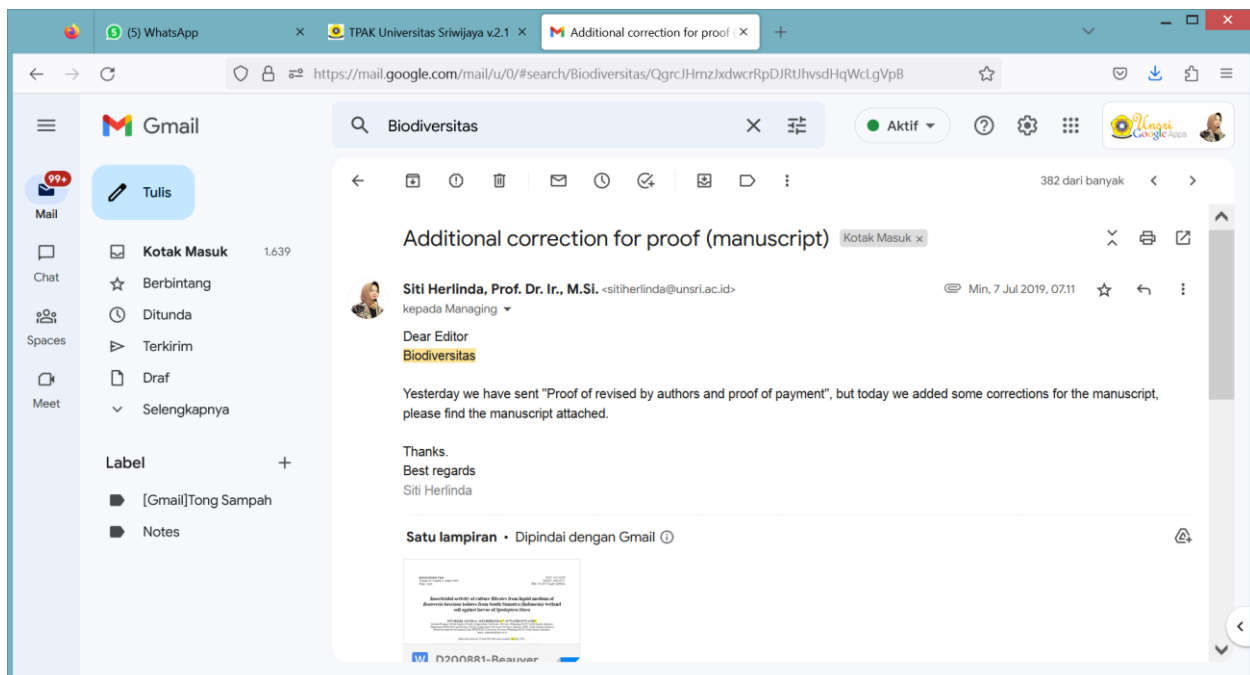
(5) WhatsApp
TPAK Universitas Sriwijaya v.2.1
Additional correction for proof
https://mail.google.com/mail/u/0/#search/Biodiversitas/QgrcJHrnzJxdwcrRpDJRtJhvsdHqWcLgVpB

Gmail
Biodiversitas
Aktif
Unsri Google Apps

99+
Mail
Chat
Spaces
Meet

Tulis
Kotak Masuk 1.639
Berbintang
Ditunda
Terkirim
Draf
Selengkapnya

Label
[Gmail]Tong Sampah
Notes

382 dari banyak

Additional correction for proof (manuscript) Kotak Masuk ×

Siti Herlinda, Prof. Dr. Ir., M.Si. <sitiherlinda@unsri.ac.id>
kepada Managing
Min, 7 Jul 2019, 07.11

Dear Editor
Biodiversitas

Yesterday we have sent "Proof of revised by authors and proof of payment", but today we added some corrections for the manuscript, please find the manuscript attached.

Thanks.
Best regards
Siti Herlinda

Satu lampiran • Dipindai dengan Gmail

Insecticidal activity of culture filtrates from liquid medium of Beauveria bassiana isolates from South Sumatra (Indonesia) wetland soil against larvae of Spodoptera litura

D200881-Beauver